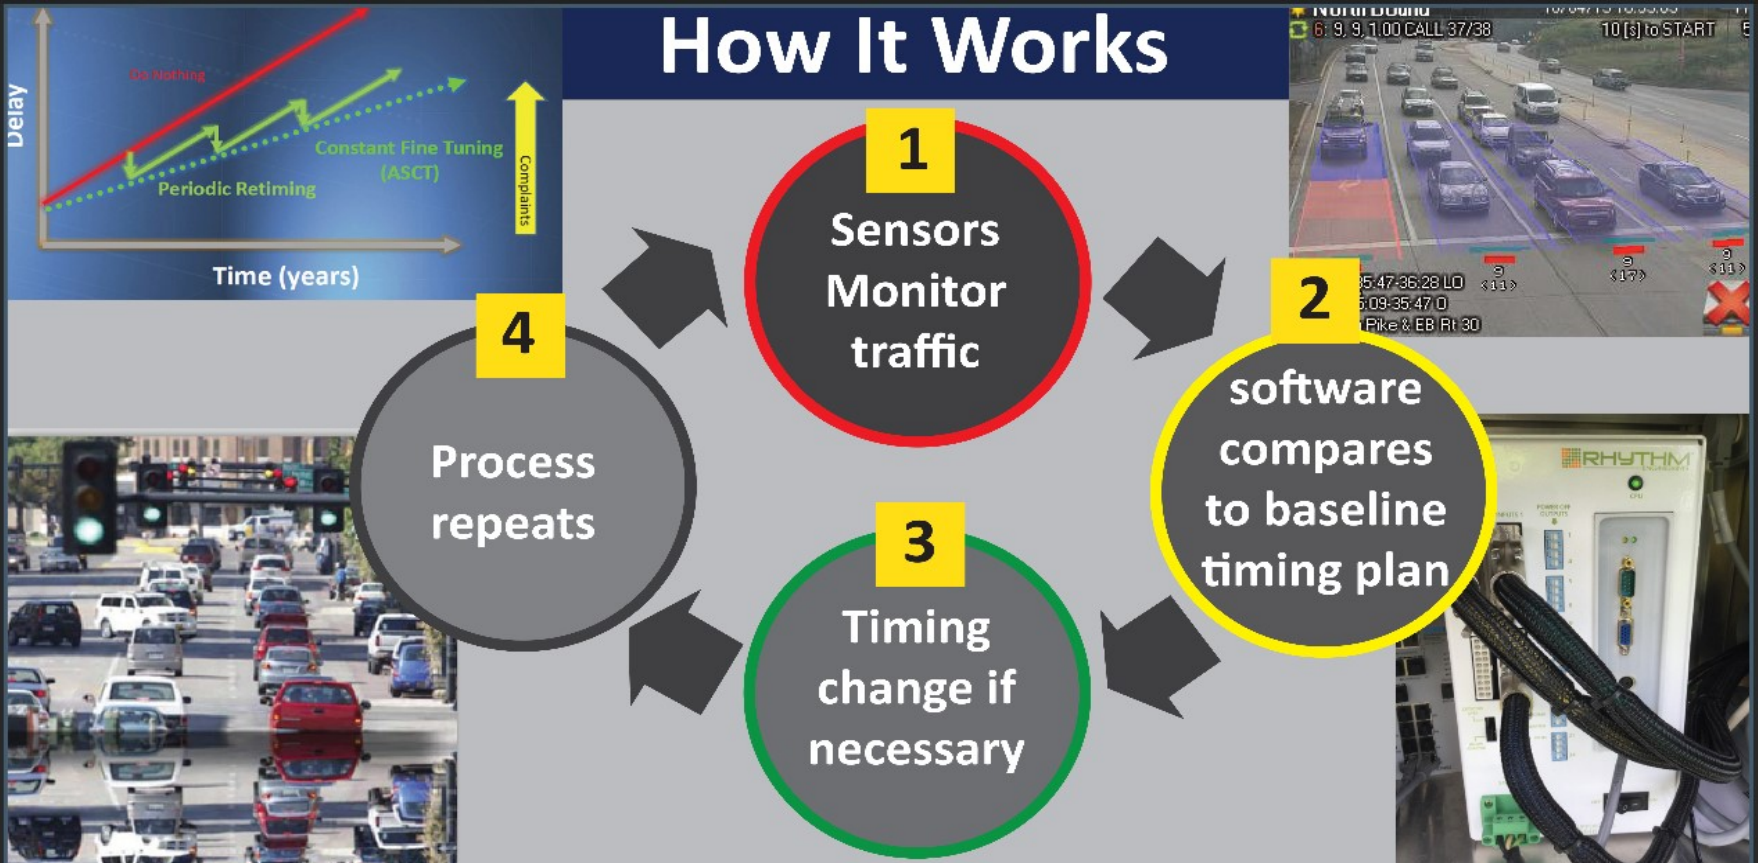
Delay

Do Nothing

Constant Fine Tuning (ASCT)

Periodic Retiming

Complaints

Time (years)

How It Works

North Bound

6: 9, 9, 1.00 CALL 37/38

10 [s] to START

35:47-36:28 LO

5:09-35:47 D

Pike & EB Rt 30

9 <11>

9 <17>

9 <11>

1
Sensors Monitor traffic

2
software compares to baseline timing plan

3
Timing change if necessary

4
Process repeats

RHYTHM